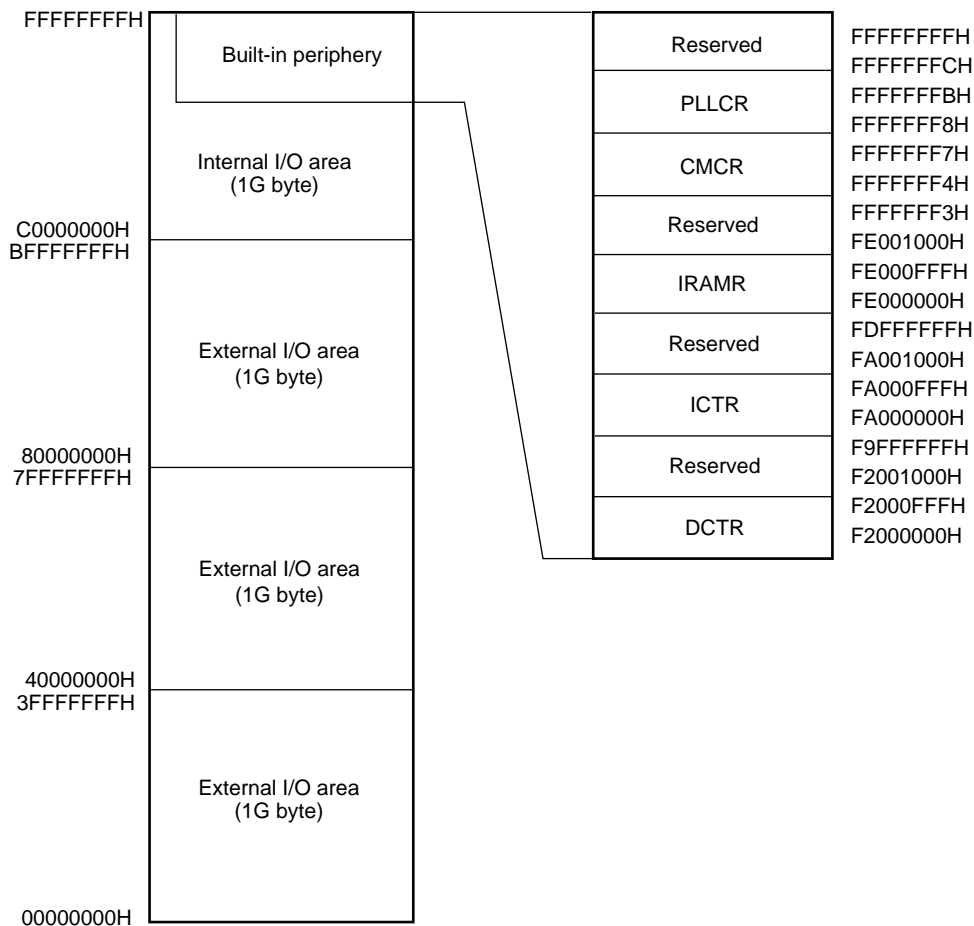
FFFFFFFFH

Built-in periphery

Internal I/O area
(1G byte)

C0000000H
BFFFFFFFH

External I/O area
(1G byte)

80000000H
7FFFFFFFH

External I/O area
(1G byte)

40000000H
3FFFFFFFH

External I/O area
(1G byte)

00000000H

| | |
|---|---|
| Reserved | FFFFFFFFH<br>FFFFFFFCH |
| PLLCR | FFFFFFFBH<br>FFFFFFF8H |
| CMCR | FFFFFFF7H<br>FFFFFFF4H |
| Reserved | FFFFFFF3H<br>FE001000H |
| IRAMR | FE000FFFH<br>FE000000H |
| Reserved | FDFFFFFFH<br>FA001000H |
| ICTR | FA000FFFH<br>FA000000H |
| Reserved | F9FFFFFFH<br>F2001000H |
| DCTR | F2000FFFH<br>F2000000H |